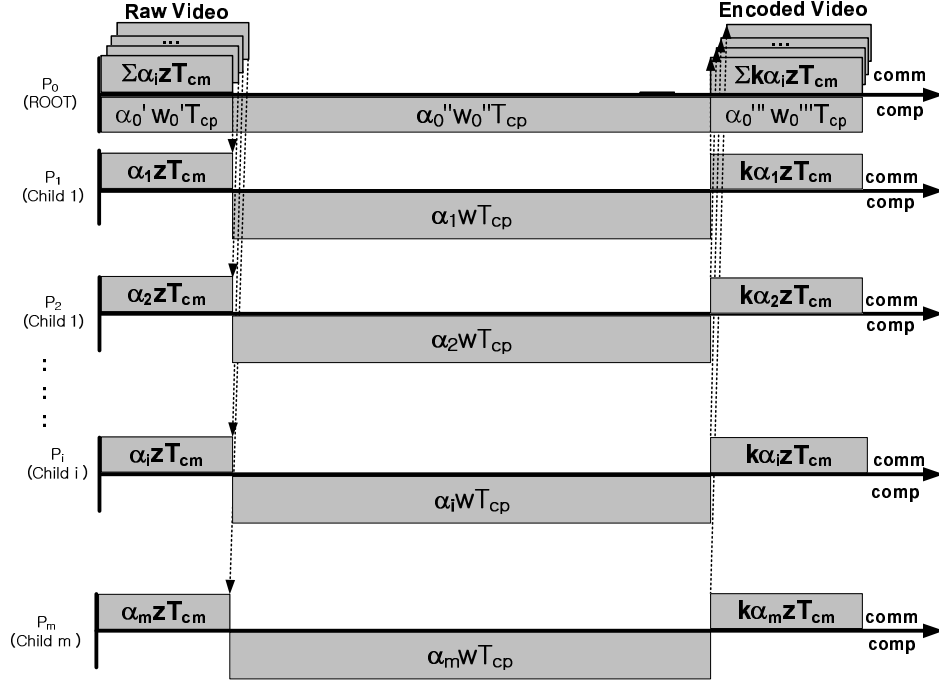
Raw Video

...

Encoded Video

...

$P_0$ (ROOT)

$\Sigma\alpha_i zT_{cm}$

$\Sigma k\alpha_i zT_{cm}$

comm

$\alpha_0' w_0' T_{cp}$

$\alpha_0'' w_0'' T_{cp}$

$\alpha_0''' w_0''' T_{cp}$

comp

$P_1$ (Child 1)

$\alpha_1 zT_{cm}$

$k\alpha_1 zT_{cm}$

comm

comp

$\alpha_1 wT_{cp}$

$P_2$ (Child 1)

$\alpha_2 zT_{cm}$

$k\alpha_2 zT_{cm}$

comm

comp

$\alpha_2 wT_{cp}$

$P_i$ (Child i )

$\alpha_i zT_{cm}$

$k\alpha_i zT_{cm}$

comm

comp

$\alpha_i wT_{cp}$

$P_m$ (Child m )

$\alpha_m zT_{cm}$

$k\alpha_m zT_{cm}$

comm

comp

$\alpha_m wT_{cp}$